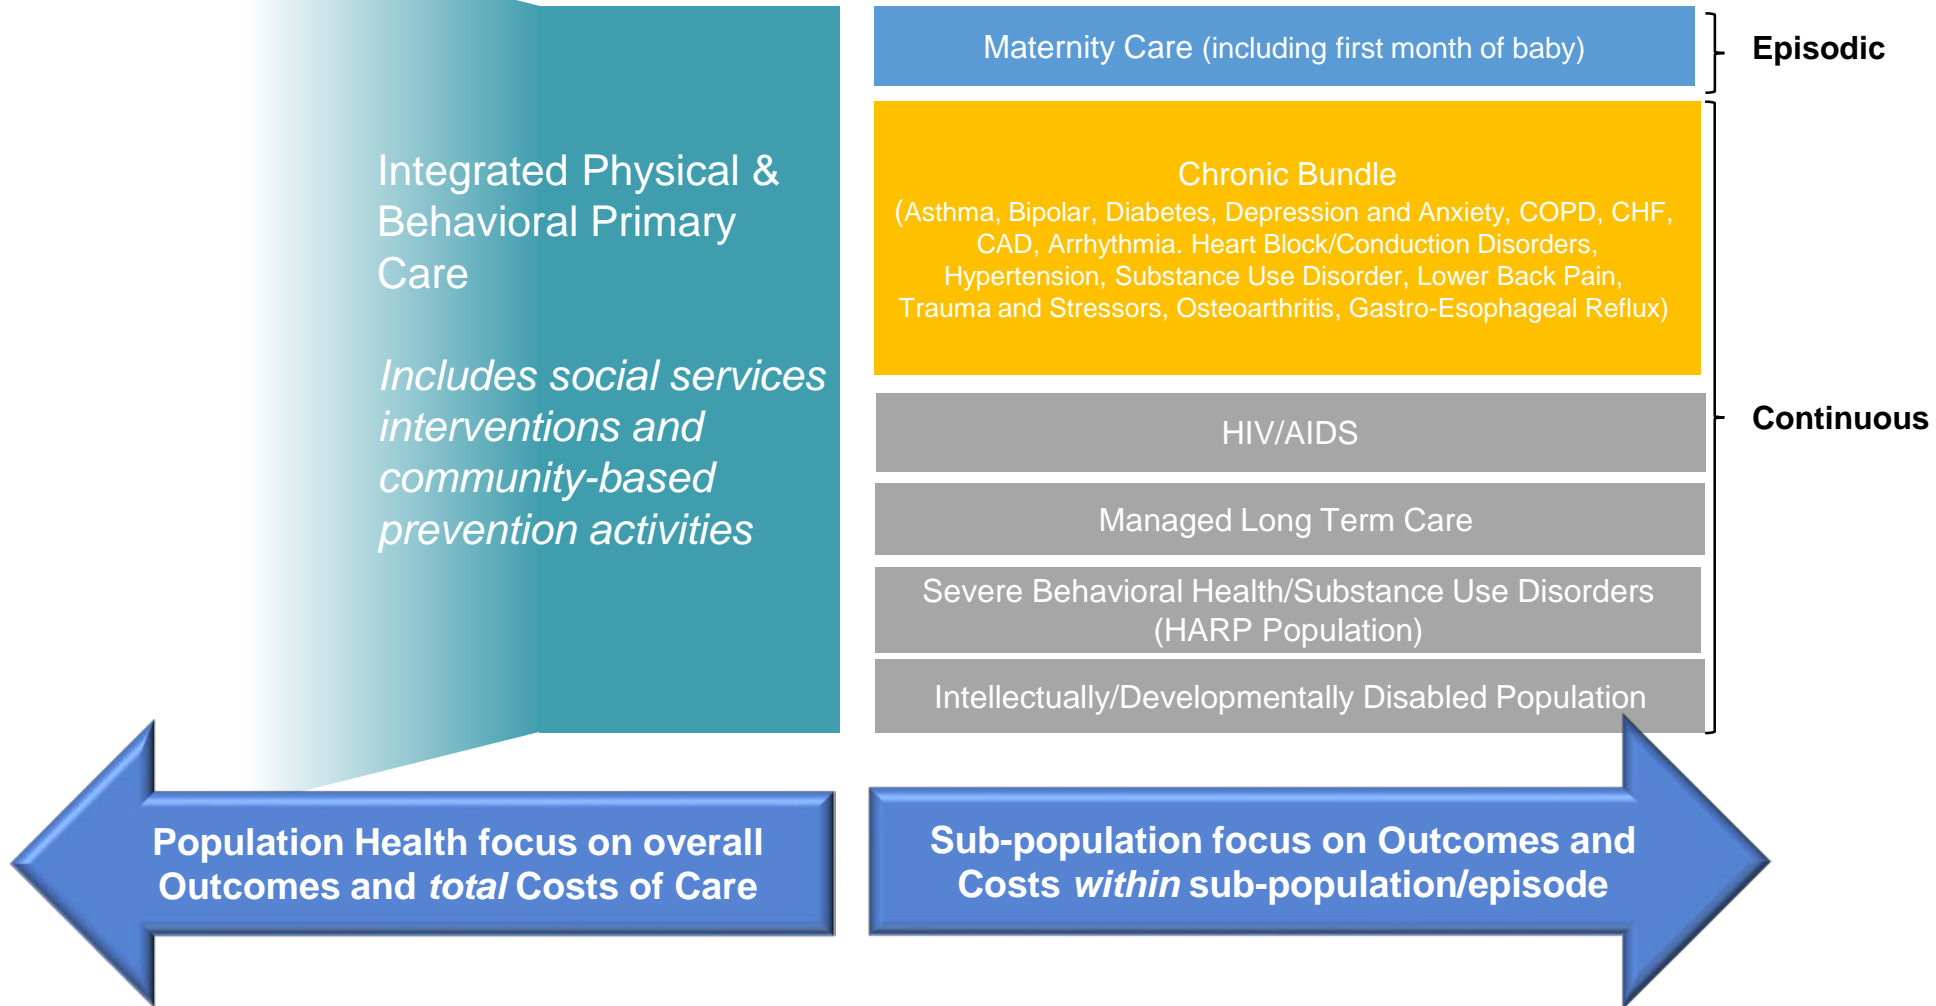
Integrated Physical & Behavioral Primary Care

*Includes social services interventions and community-based prevention activities*

Maternity Care (including first month of baby)

Episodic

Chronic Bundle
(Asthma, Bipolar, Diabetes, Depression and Anxiety, COPD, CHF, CAD, Arrhythmia. Heart Block/Conduction Disorders, Hypertension, Substance Use Disorder, Lower Back Pain, Trauma and Stressors, Osteoarthritis, Gastro-Esophageal Reflux)

HIV/AIDS

Managed Long Term Care

Severe Behavioral Health/Substance Use Disorders (HARP Population)

Intellectually/Developmentally Disabled Population

Continuous

Population Health focus on overall Outcomes and *total* Costs of Care

Sub-population focus on Outcomes and Costs *within* sub-population/episode